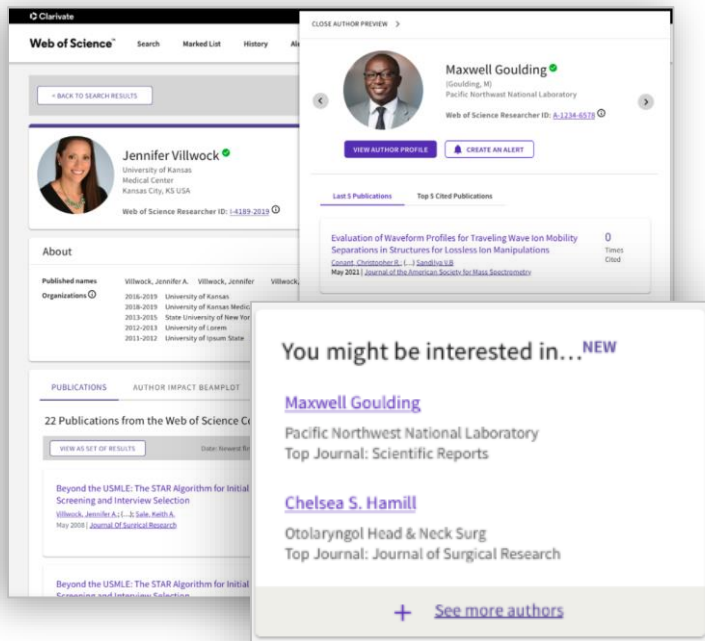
Clarivate

Web of Science™ Search Marked List History Al

< BACK TO SEARCH RESULTS

Jennifer Villwock
University of Kansas
Medical Center
Kansas City, KS USA

Web of Science Researcher ID: I-4189-2019

About

Published names Villwock, Jennifer A. Villwock, Jennifer Villwock,
Organizations
2016-2019 University of Kansas
2018-2019 University of Kansas Medic
2013-2015 State University of New Yor
2012-2013 University of Lorem
2011-2012 University of Ipsum State

PUBLICATIONS AUTHOR IMPACT BEAMPLOT

22 Publications from the Web of Science C

VIEW AS SET OF RESULTS Date: Newest fir

Beyond the USMLE: The STAR Algorithm for Initial Screening and Interview Selection
Villwock, Jennifer A.; (...); Sale, Keith A.
May 2008 | Journal Of Surgical Research

Beyond the USMLE: The STAR Algorithm for Initial Screening and Interview Selection

CLOSE AUTHOR PREVIEW >

Maxwell Goulding
(Goulding, M)
Pacific Northwest National Laboratory

Web of Science Researcher ID: A-1234-6578

VIEW AUTHOR PROFILE CREATE AN ALERT

Last 5 Publications Top 5 Cited Publications

Evaluation of Waveform Profiles for Traveling Wave Ion Mobility Separations in Structures for Lossless Ion Manipulations
Conant, Christopher R.; (...); Sandilya V.B
May 2021 | Journal of the American Society for Mass Spectrometry

0
Times Cited

You might be interested in…NEW

Maxwell Goulding
Pacific Northwest National Laboratory
Top Journal: Scientific Reports

Chelsea S. Hamill
Otolaryngol Head & Neck Surg
Top Journal: Journal of Surgical Research

+ See more authors